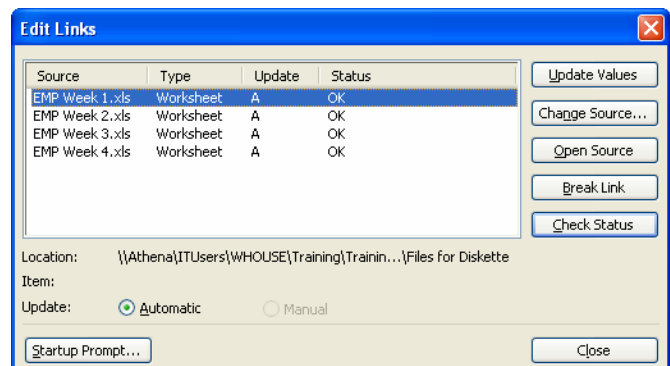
Edit Links

| Source | Type | Update | Status |
|---|---|---|---|
| EMP Week 1.xls | Worksheet | A | OK |
| EMP Week 2.xls | Worksheet | A | OK |
| EMP Week 3.xls | Worksheet | A | OK |
| EMP Week 4.xls | Worksheet | A | OK |

Update Values
Change Source...
Open Source
Break Link
Check Status

Location: \\Athena\ITUsers\WHOUSE\Training\Trainin...\Files for Diskette
Item:
Update: Automatic Manual

Startup Prompt...
Close